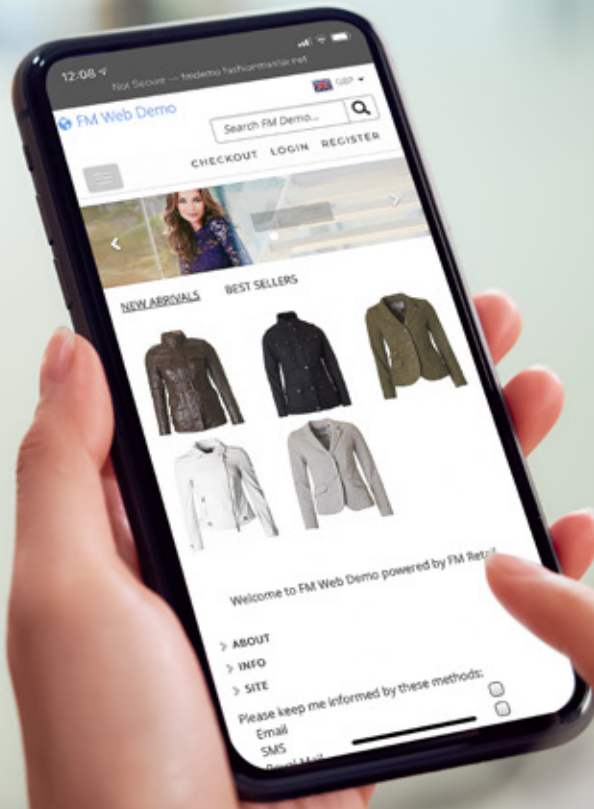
12:08

Not Secure — fmdemo.fashionmaster.net

GBP

FM Web Demo

Search FM Demo...

CHECKOUT LOGIN REGISTER

NEW ARRIVALS BEST SELLERS

Welcome to FM Web Demo powered by FM Retail

ABOUT

INFO

SITE

Please keep me informed by these methods:

Email

SMS

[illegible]